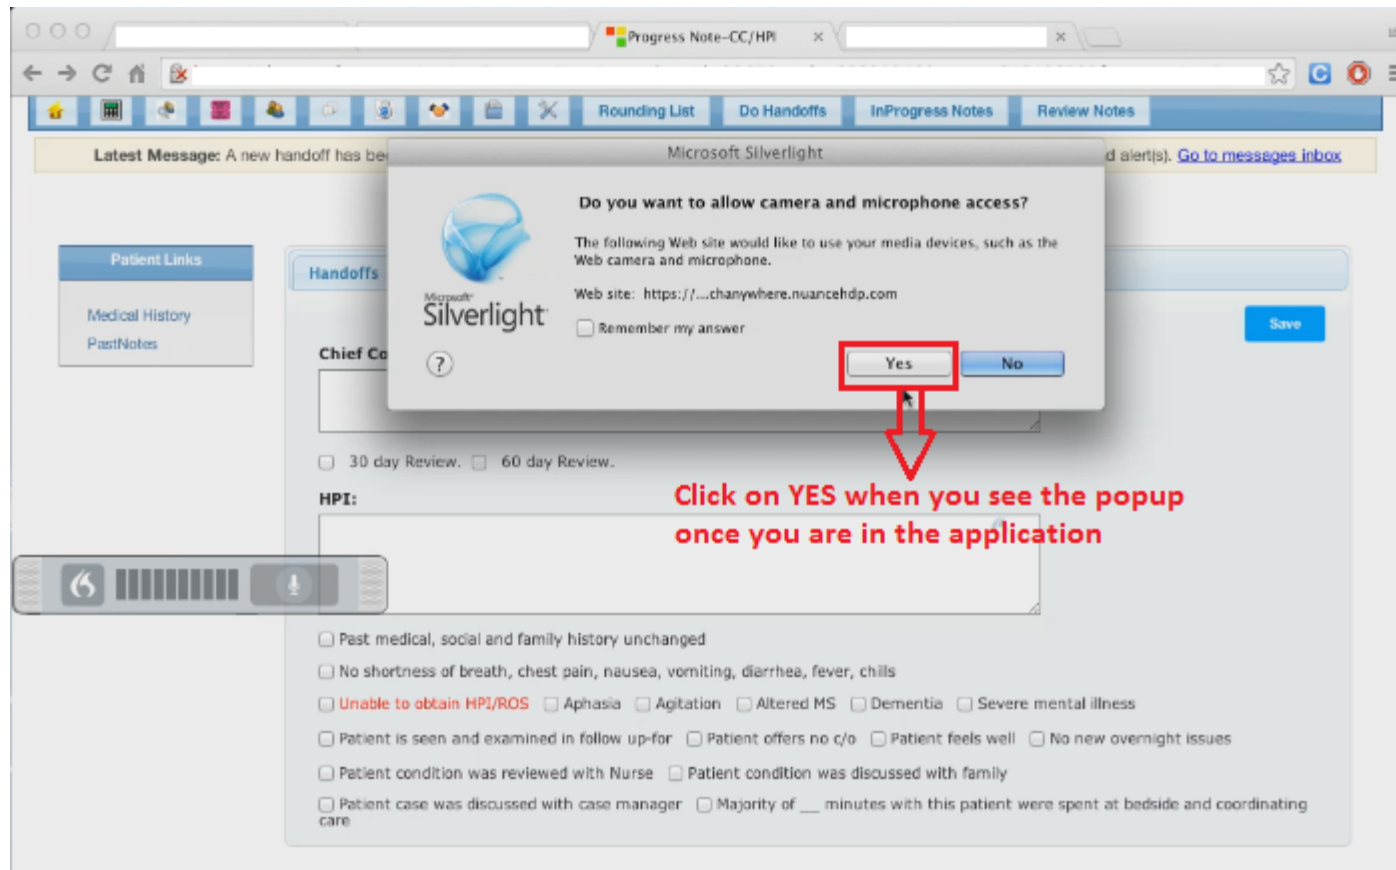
Progress Note-CC/HPI

Rounding List | Do Handoffs | InProgress Notes | Review Notes

Latest Message: A new handoff has be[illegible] d alert(s). Go to messages inbox

Microsoft Silverlight

Do you want to allow camera and microphone access?

The following Web site would like to use your media devices, such as the Web camera and microphone.

Web site: https://...chanywhere.nuancehdp.com

Remember my answer

Microsoft Silverlight

?

Yes No

Patient Links

Medical History
PastNotes

Handoffs

Save

Chief Co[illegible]

30 day Review. 60 day Review.

HPI:

Click on YES when you see the popup once you are in the application

Past medical, social and family history unchanged

No shortness of breath, chest pain, nausea, vomiting, diarrhea, fever, chills

Unable to obtain HPI/ROS Aphasia Agitation Altered MS Dementia Severe mental illness

Patient is seen and examined in follow up-for Patient offers no c/o Patient feels well No new overnight issues

Patient condition was reviewed with Nurse Patient condition was discussed with family

Patient case was discussed with case manager Majority of __ minutes with this patient were spent at bedside and coordinating care